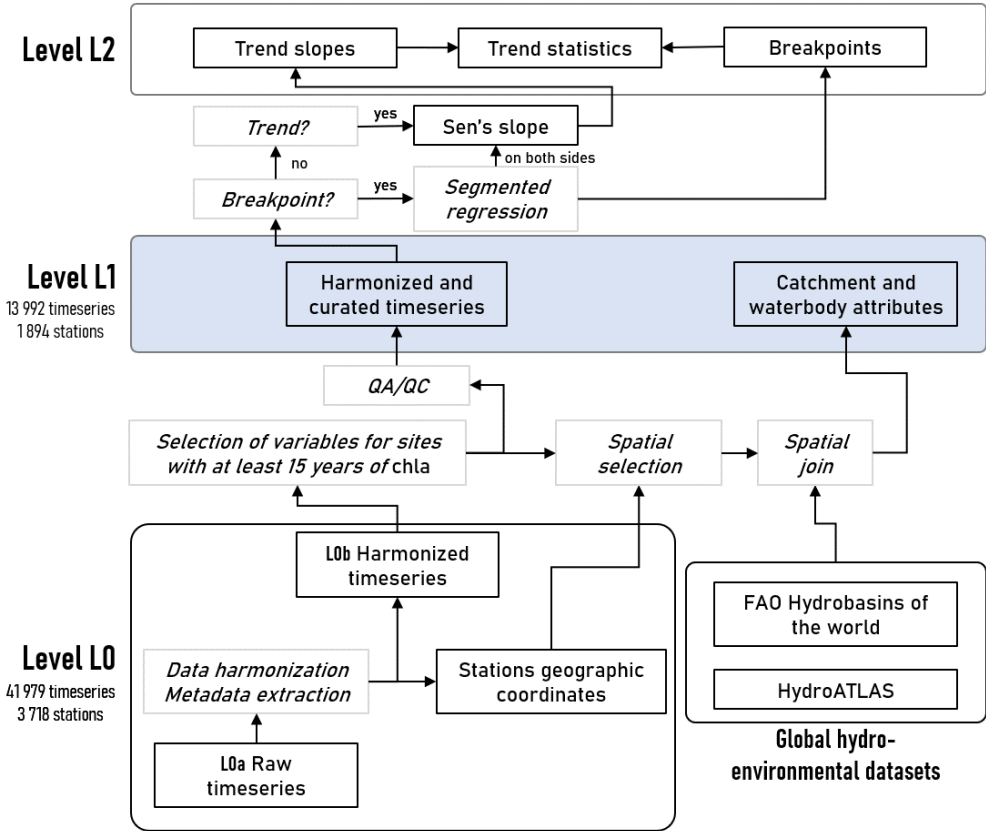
Level L2

Trend slopes

Trend statistics

Breakpoints

Trend?

yes

Sen's slope

no

on both sides

Breakpoint?

yes

Segmented regression

Level L1
13 992 timeseries
1 894 stations

Harmonized and curated timeseries

Catchment and waterbody attributes

QA/QC

Selection of variables for sites with at least 15 years of chla

Spatial selection

Spatial join

L0b Harmonized timeseries

Level L0
41 979 timeseries
3 718 stations

Data harmonization
Metadata extraction

Stations geographic coordinates

FAO Hydrobasins of the world

HydroATLAS

L0a Raw timeseries

Global hydro-environmental datasets